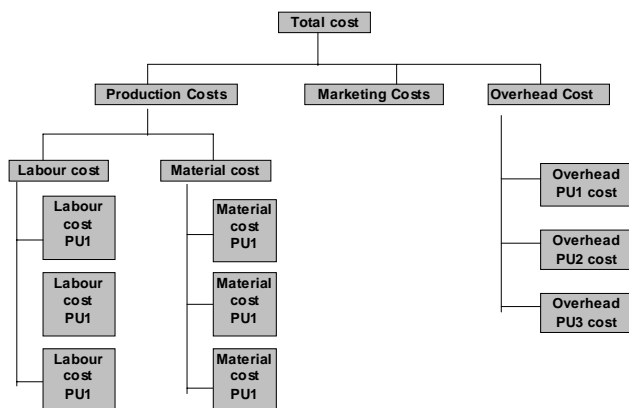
Total cost

Production Costs

Marketing Costs

Overhead Cost

Labour cost

Material cost

Labour cost PU1

Labour cost PU1

Labour cost PU1

Material cost PU1

Material cost PU1

Material cost PU1

Overhead PU1 cost

Overhead PU2 cost

Overhead PU3 cost